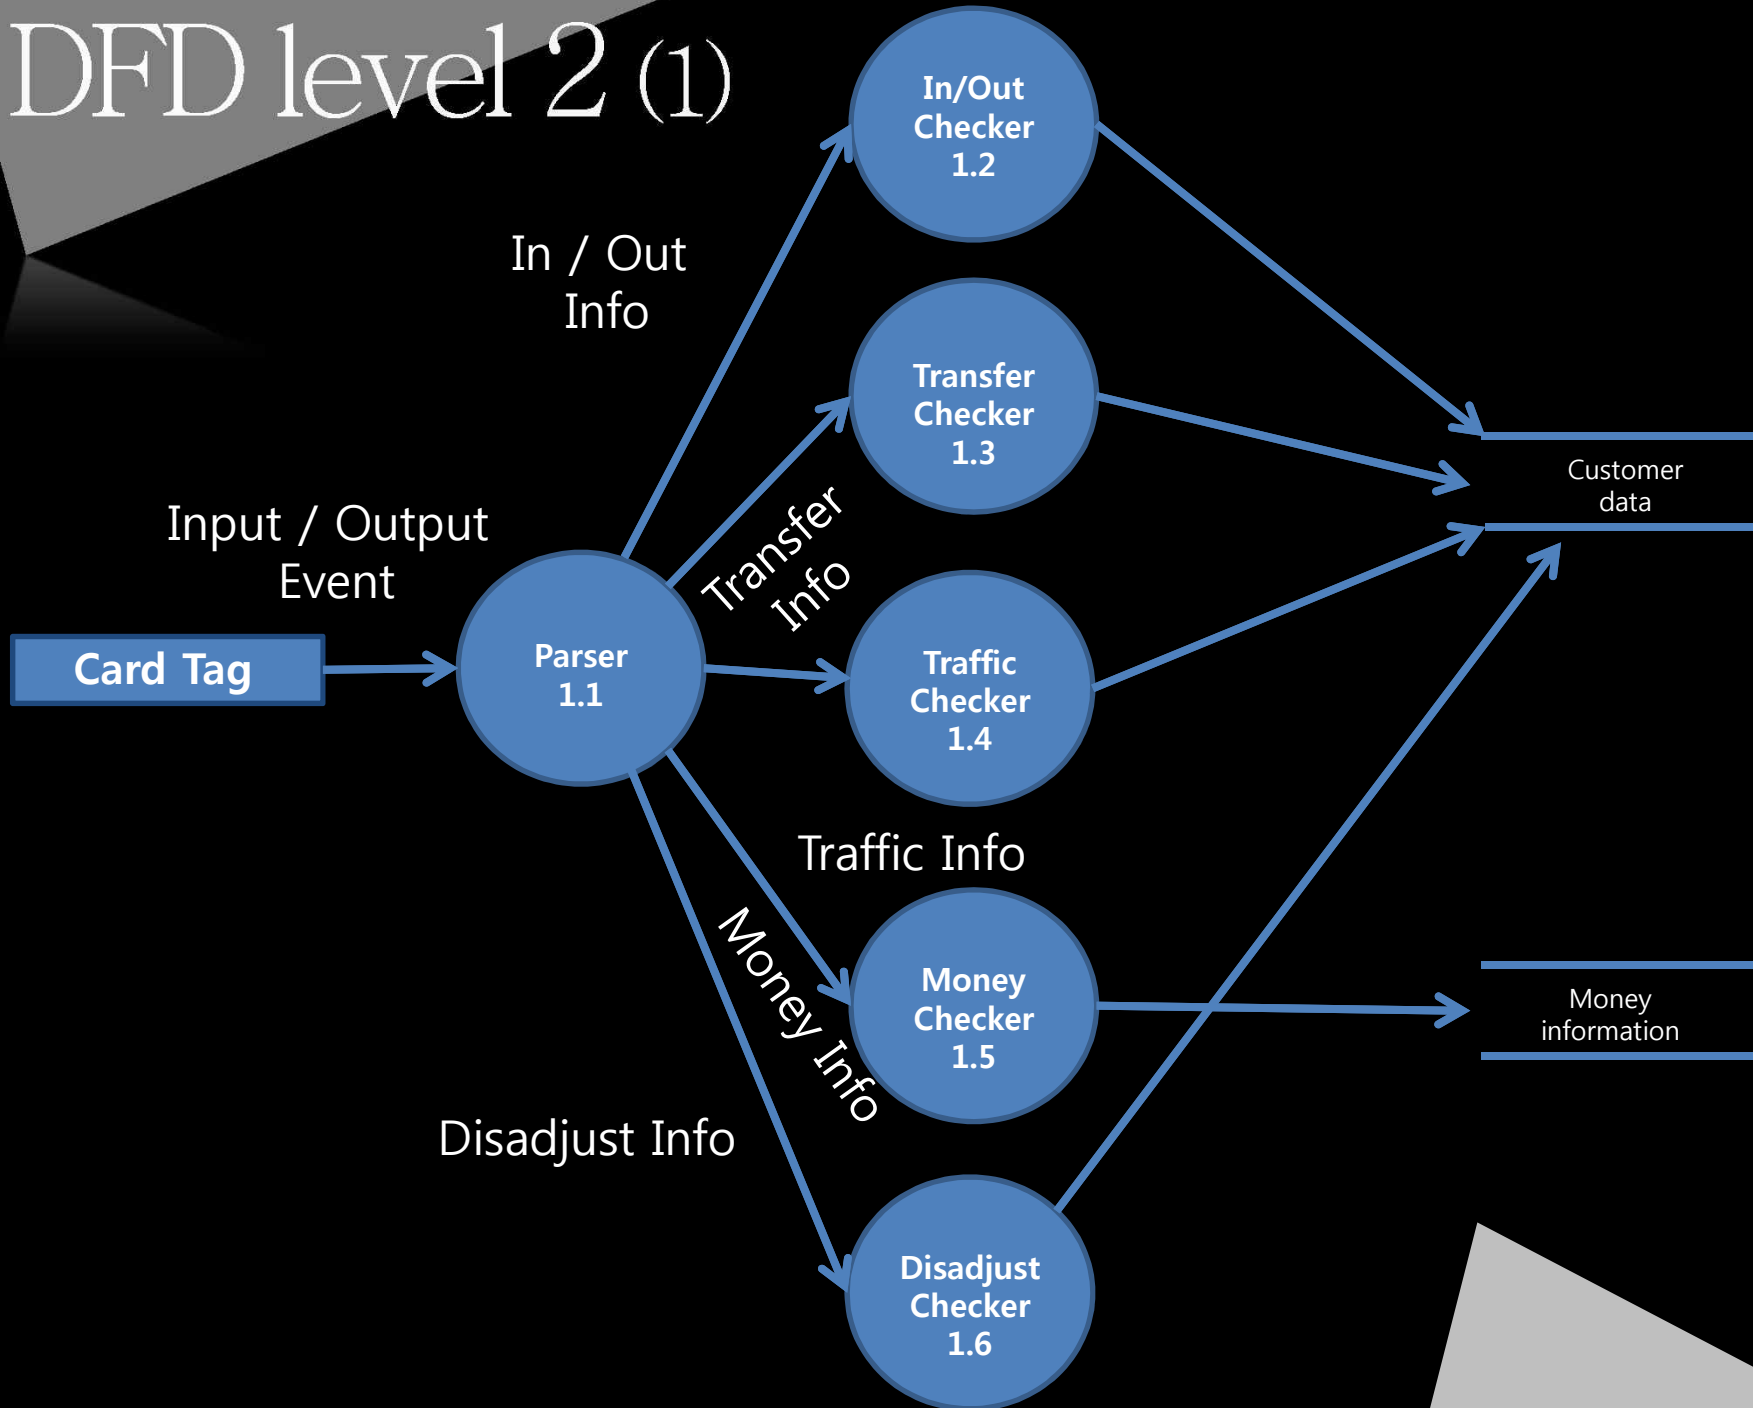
DFD level 2 (1)

In/Out Checker 1.2

In / Out Info

Transfer Checker 1.3

Customer data

Input / Output Event

Transfer Info

Card Tag

Parser 1.1

Traffic Checker 1.4

Traffic Info

Money Checker 1.5

Money Info

Money information

Disadjust Info

Disadjust Checker 1.6